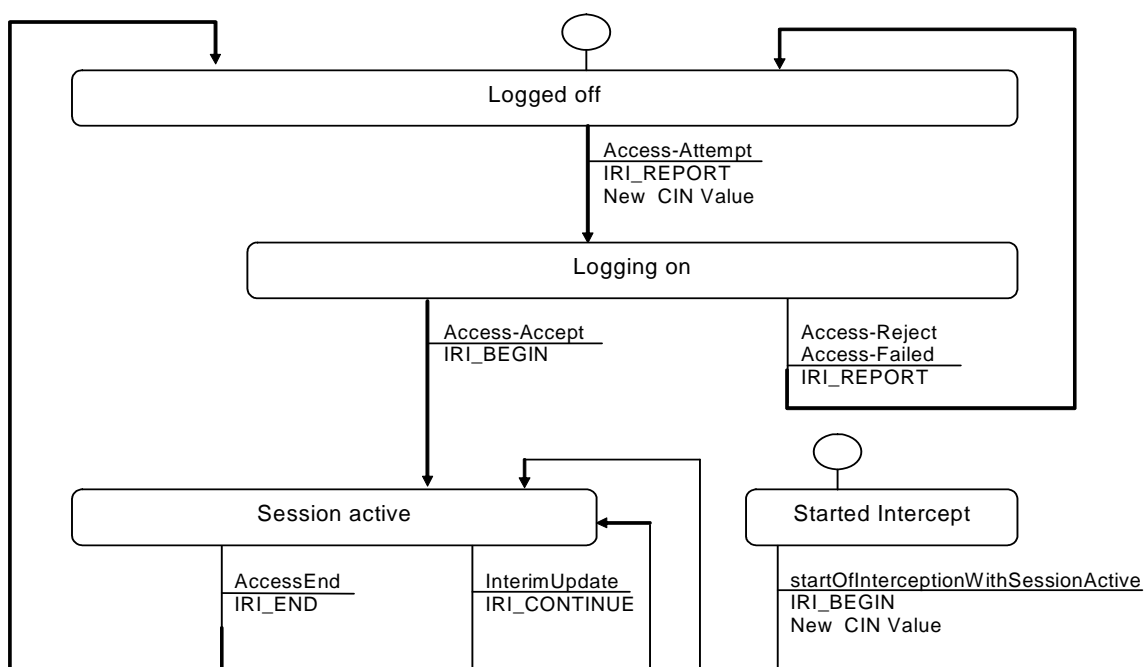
Logged off

Access-Attempt
IRI_REPORT
New CIN Value

Logging on

Access-Accept
IRI_BEGIN

Access-Reject
Access-Failed
IRI_REPORT

Session active

Started Intercept

AccessEnd
IRI_END

InterimUpdate
IRI_CONTINUE

startOfInterceptionWithSessionActive
IRI_BEGIN
New CIN Value